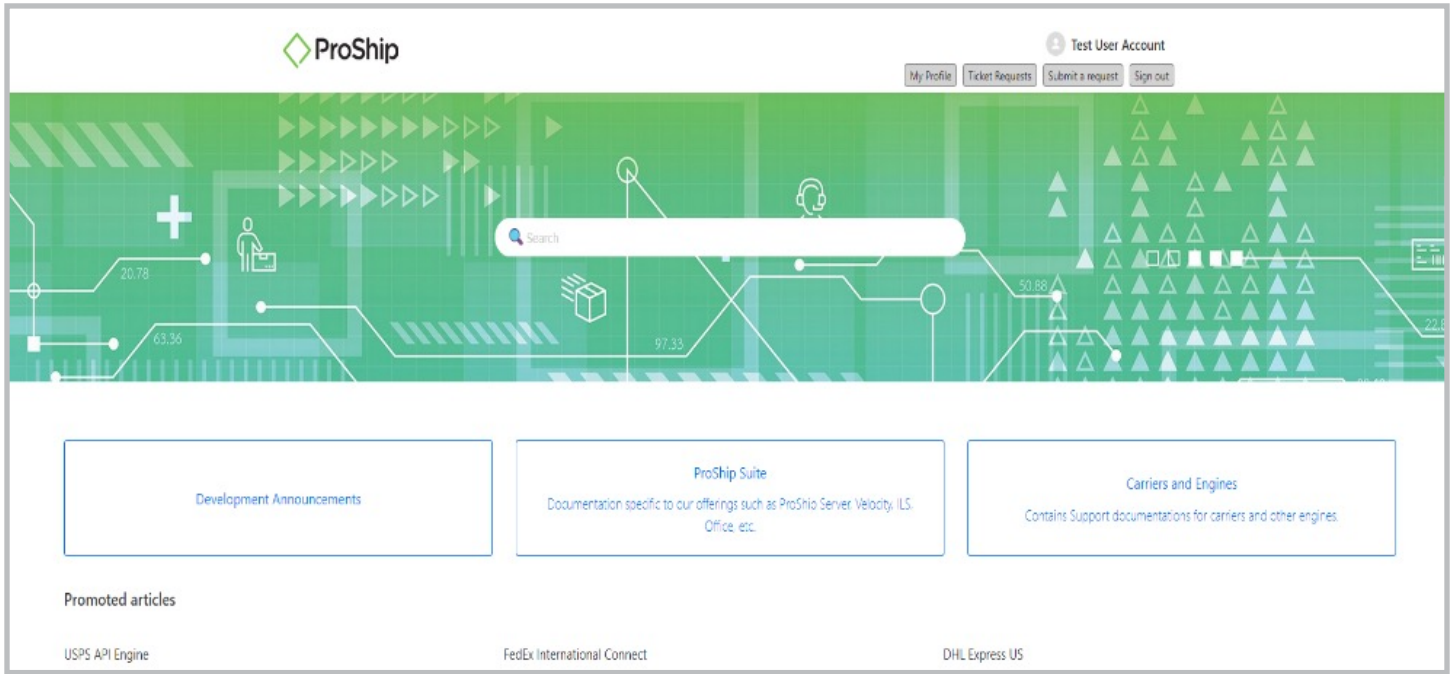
ProShip

Test User Account

My Profile | Ticket Requests | Submit a request | Sign out

Search

20.78

63.36

97.33

50.88

22.9

Development Announcements

ProShip Suite

Documentation specific to our offerings such as ProShip Server, Velocity, ILS, Office, etc.

Carriers and Engines

Contains Support documentations for carriers and other engines.

Promoted articles

USPS API Engine

FedEx International Connect

DHL Express US